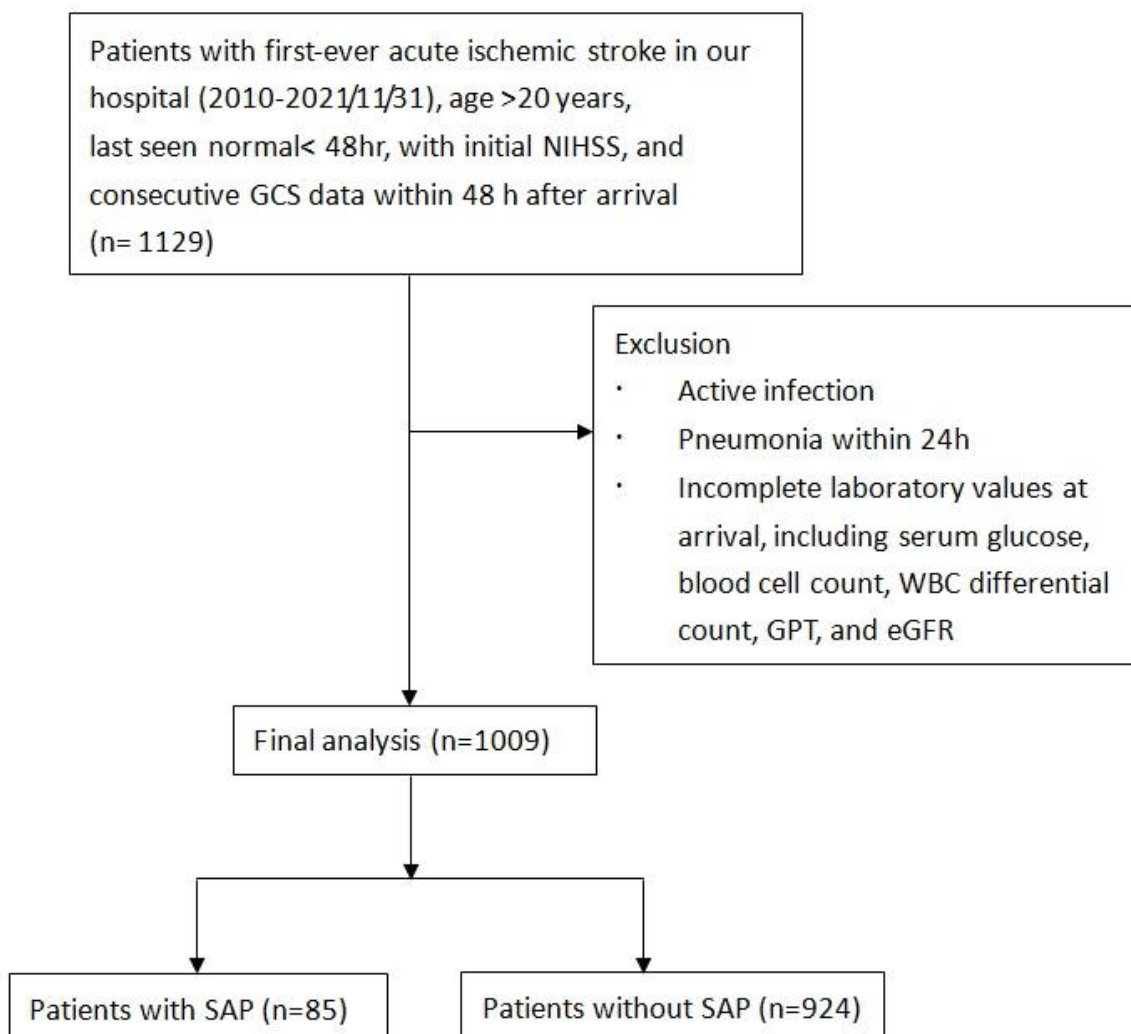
Patients with first-ever acute ischemic stroke in our hospital (2010-2021/11/31), age >20 years, last seen normal< 48hr, with initial NIHSS, and consecutive GCS data within 48 h after arrival (n= 1129)

Exclusion
· Active infection
· Pneumonia within 24h
· Incomplete laboratory values at arrival, including serum glucose, blood cell count, WBC differential count, GPT, and eGFR

Final analysis (n=1009)

Patients with SAP (n=85)

Patients without SAP (n=924)